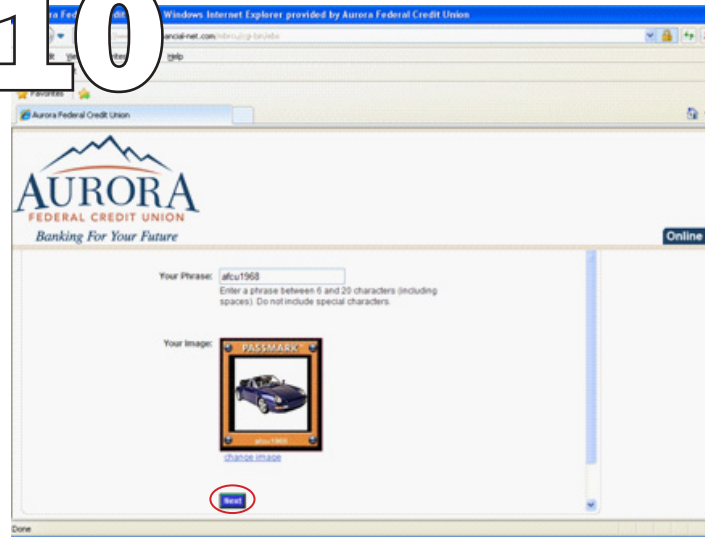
10

ra Fed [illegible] dit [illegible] Windows Internet Explorer provided by Aurora Federal Credit Union

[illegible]ancial-net.com/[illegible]

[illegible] Help

Favorites

Aurora Federal Credit Union

AURORA
FEDERAL CREDIT UNION
Banking For Your Future

Online

Your Phrase: afcu1968
Enter a phrase between 6 and 20 characters (including spaces). Do not include special characters.

Your Image:
PASSMARK
afcu1968
change image

Next

Done